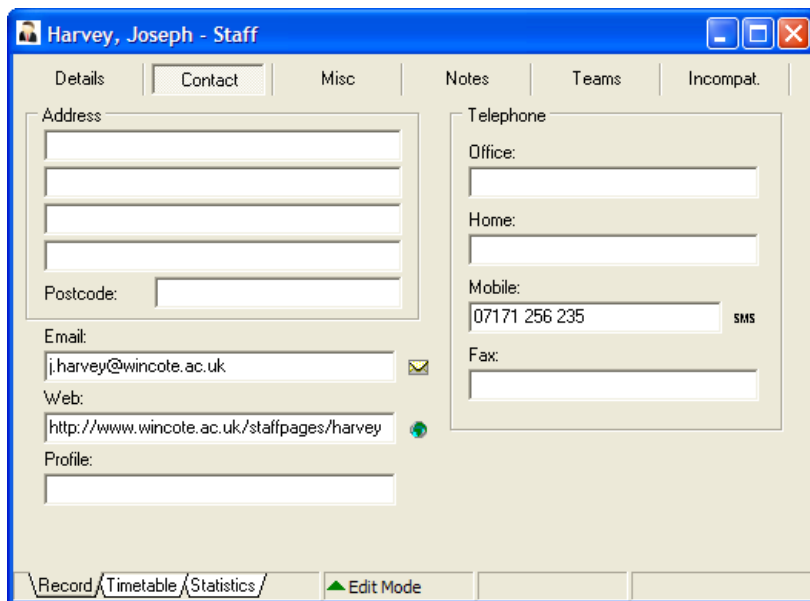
Harvey, Joseph - Staff

Details | Contact | Misc | Notes | Teams | Incompat.

Address

Postcode:

Telephone

Office:

Home:

Mobile:

07171 256 235

SMS

Fax:

Email:

j.harvey@wincote.ac.uk

Web:

http://www.wincote.ac.uk/staffpages/harvey

Profile:

Record | Timetable | Statistics

Edit Mode